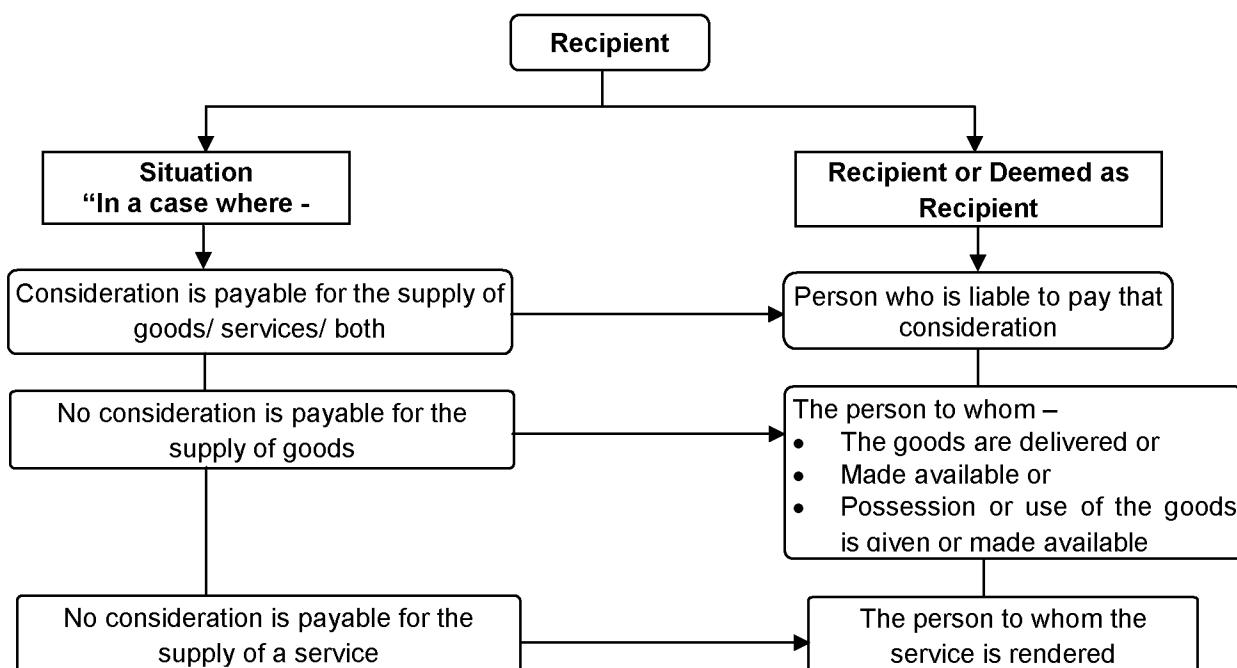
Recipient

Situation
"In a case where -

Recipient or Deemed as Recipient

Consideration is payable for the supply of goods/ services/ both

Person who is liable to pay that consideration

No consideration is payable for the supply of goods

The person to whom –
- The goods are delivered or
- Made available or
- Possession or use of the goods is given or made available

No consideration is payable for the supply of a service

The person to whom the service is rendered